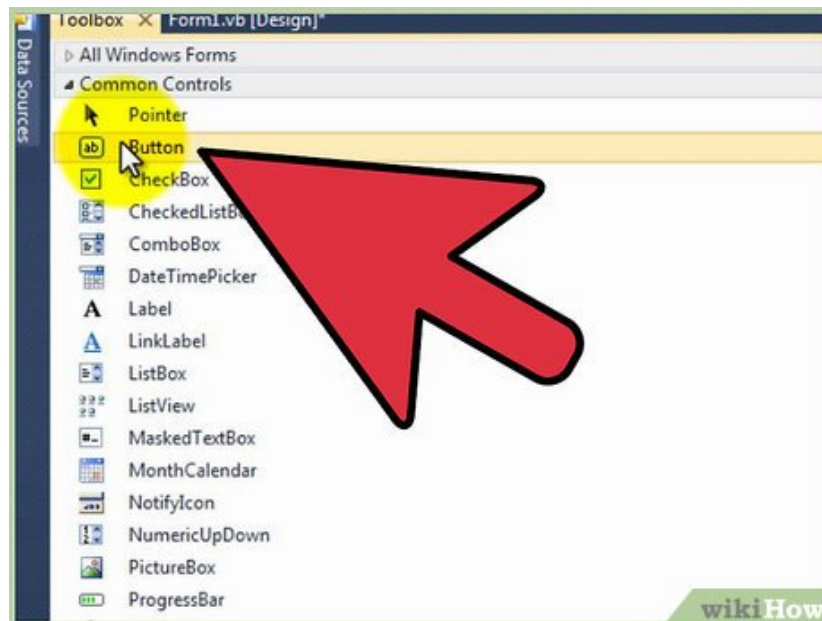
Toolbox ✕ Form1.vb [Design]*

Data Sources

▷ All Windows Forms
◢ Common Controls
Pointer
ab Button
CheckBox
CheckedListBo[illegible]
ComboBox
DateTimePicker
A Label
A LinkLabel
ListBox
ListView
MaskedTextBox
MonthCalendar
NotifyIcon
NumericUpDown
PictureBox
ProgressBar

wikiHow